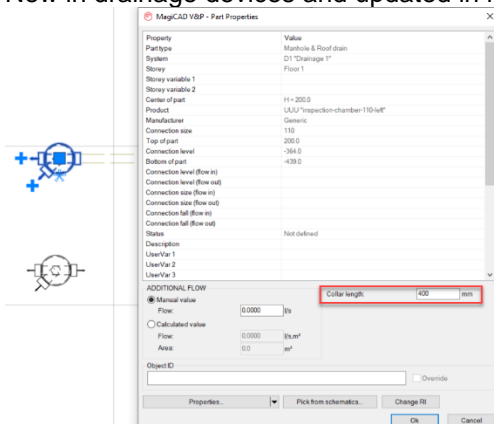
Now in drainage devices and updated in i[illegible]

MagiCAD V&P - Part Properties

| Property | Value |
|---|---|
| Part type | Manhole & Roof drain |
| System | D1 "Drainage 1" |
| Storey | Floor 1 |
| Storey variable 1 | |
| Storey variable 2 | |
| Center of part | H = 200.0 |
| Product | UUU "inspection-chamber-110-lvlt" |
| Manufacturer | Generic |
| Connection size | 110 |
| Top of part | 200.0 |
| Connection level | -364.0 |
| Bottom of part | -439.0 |
| Connection level (flow in) | |
| Connection level (flow out) | |
| Connection size (flow in) | |
| Connection size (flow out) | |
| Connection fall (flow in) | |
| Connection fall (flow out) | |
| Status | Not defined |
| Description | |
| UserVar 1 | |
| UserVar 2 | |
| UserVar 3 | |

ADDITIONAL FLOW
Manual value
Flow: 0.0000 l/s
Calculated value
Flow: 0.0000 l/s,m²
Area: 0.0 m²

Collar length: 400 mm

Object ID

Override

Properties... Pick from schematics... Change RI

Ok Cancel